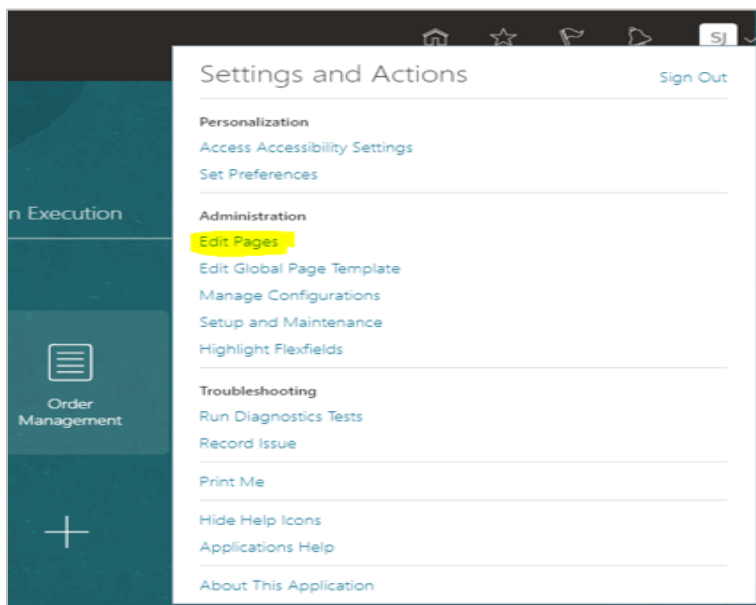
SJ

n Execution

Order Management

Settings and Actions

Sign Out

Personalization

Access Accessibility Settings

Set Preferences

Administration

Edit Pages

Edit Global Page Template

Manage Configurations

Setup and Maintenance

Highlight Flexfields

Troubleshooting

Run Diagnostics Tests

Record Issue

Print Me

Hide Help Icons

Applications Help

About This Application